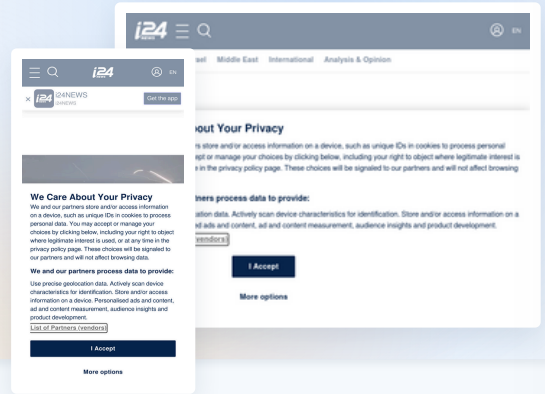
i24 NEWS
EN
el Middle East International Analysis & Opinion
out Your Privacy
rs store and/or access information on a device, such as unique IDs in cookies to process personal
ept or manage your choices by clicking below, including your right to object where legitimate interest is
in the privacy policy page. These choices will be signaled to our partners and will not affect browsing
rtners process data to provide:
ation data. Actively scan device characteristics for identification. Store and/or access information on a
ed ads and content, ad and content measurement, audience insights and product development.
vendors)
I Accept
More options

i24
EN
i24NEWS
i24NEWS
Get the app

We Care About Your Privacy
We and our partners store and/or access information on a device, such as unique IDs in cookies to process personal data. You may accept or manage your choices by clicking below, including your right to object where legitimate interest is used, or at any time in the privacy policy page. These choices will be signaled to our partners and will not affect browsing data.

We and our partners process data to provide:
Use precise geolocation data. Actively scan device characteristics for identification. Store and/or access information on a device. Personalised ads and content, ad and content measurement, audience insights and product development.
List of Partners (vendors)
I Accept
More options